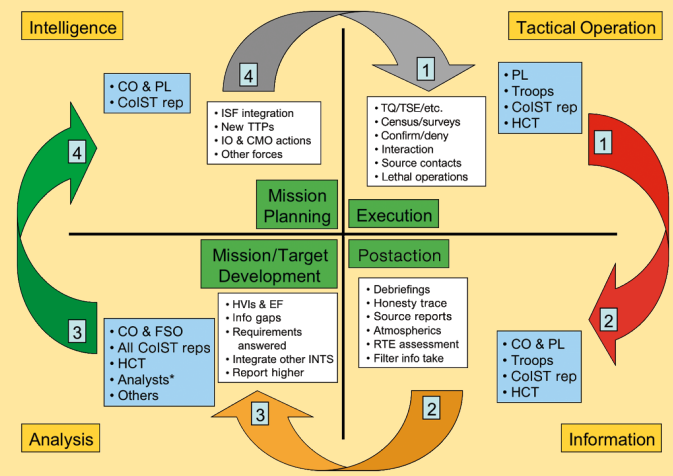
Intelligence

Tactical Operation

4

1

• CO & PL
• CoIST rep

• ISF integration
• New TTPs
• IO & CMO actions
• Other forces

• TQ/TSE/etc.
• Census/surveys
• Confirm/deny
• Interaction
• Source contacts
• Lethal operations

• PL
• Troops
• CoIST rep
• HCT

4

1

Mission Planning

Execution

Mission/Target Development

Postaction

• HVIs & EF
• Info gaps
• Requirements answered
• Integrate other INTS
• Report higher

• Debriefings
• Honesty trace
• Source reports
• Atmospherics
• RTE assessment
• Filter info take

2

3

• CO & FSO
• All CoIST reps
• HCT
• Analysts*
• Others

• CO & PL
• Troops
• CoIST rep
• HCT

3

2

Analysis

Information